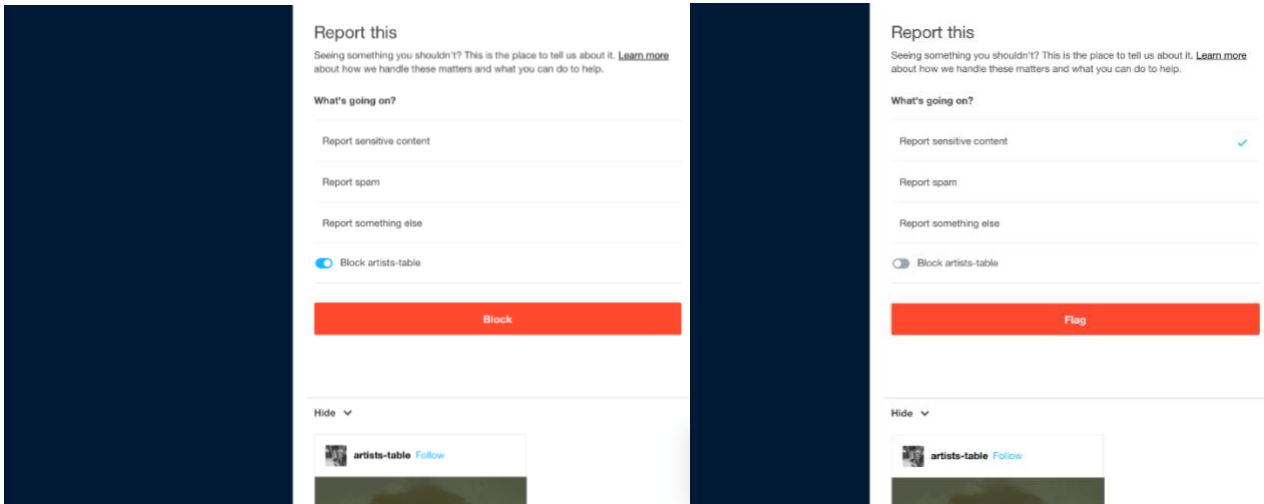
Report this

Seeing something you shouldn't? This is the place to tell us about it. Learn more about how we handle these matters and what you can do to help.

What's going on?

Report sensitive content

Report spam

Report something else

Block artists-table

Block

Hide

artists-table Follow

Report this

Seeing something you shouldn't? This is the place to tell us about it. Learn more about how we handle these matters and what you can do to help.

What's going on?

Report sensitive content

Report spam

Report something else

Block artists-table

Flag

Hide

artists-table Follow